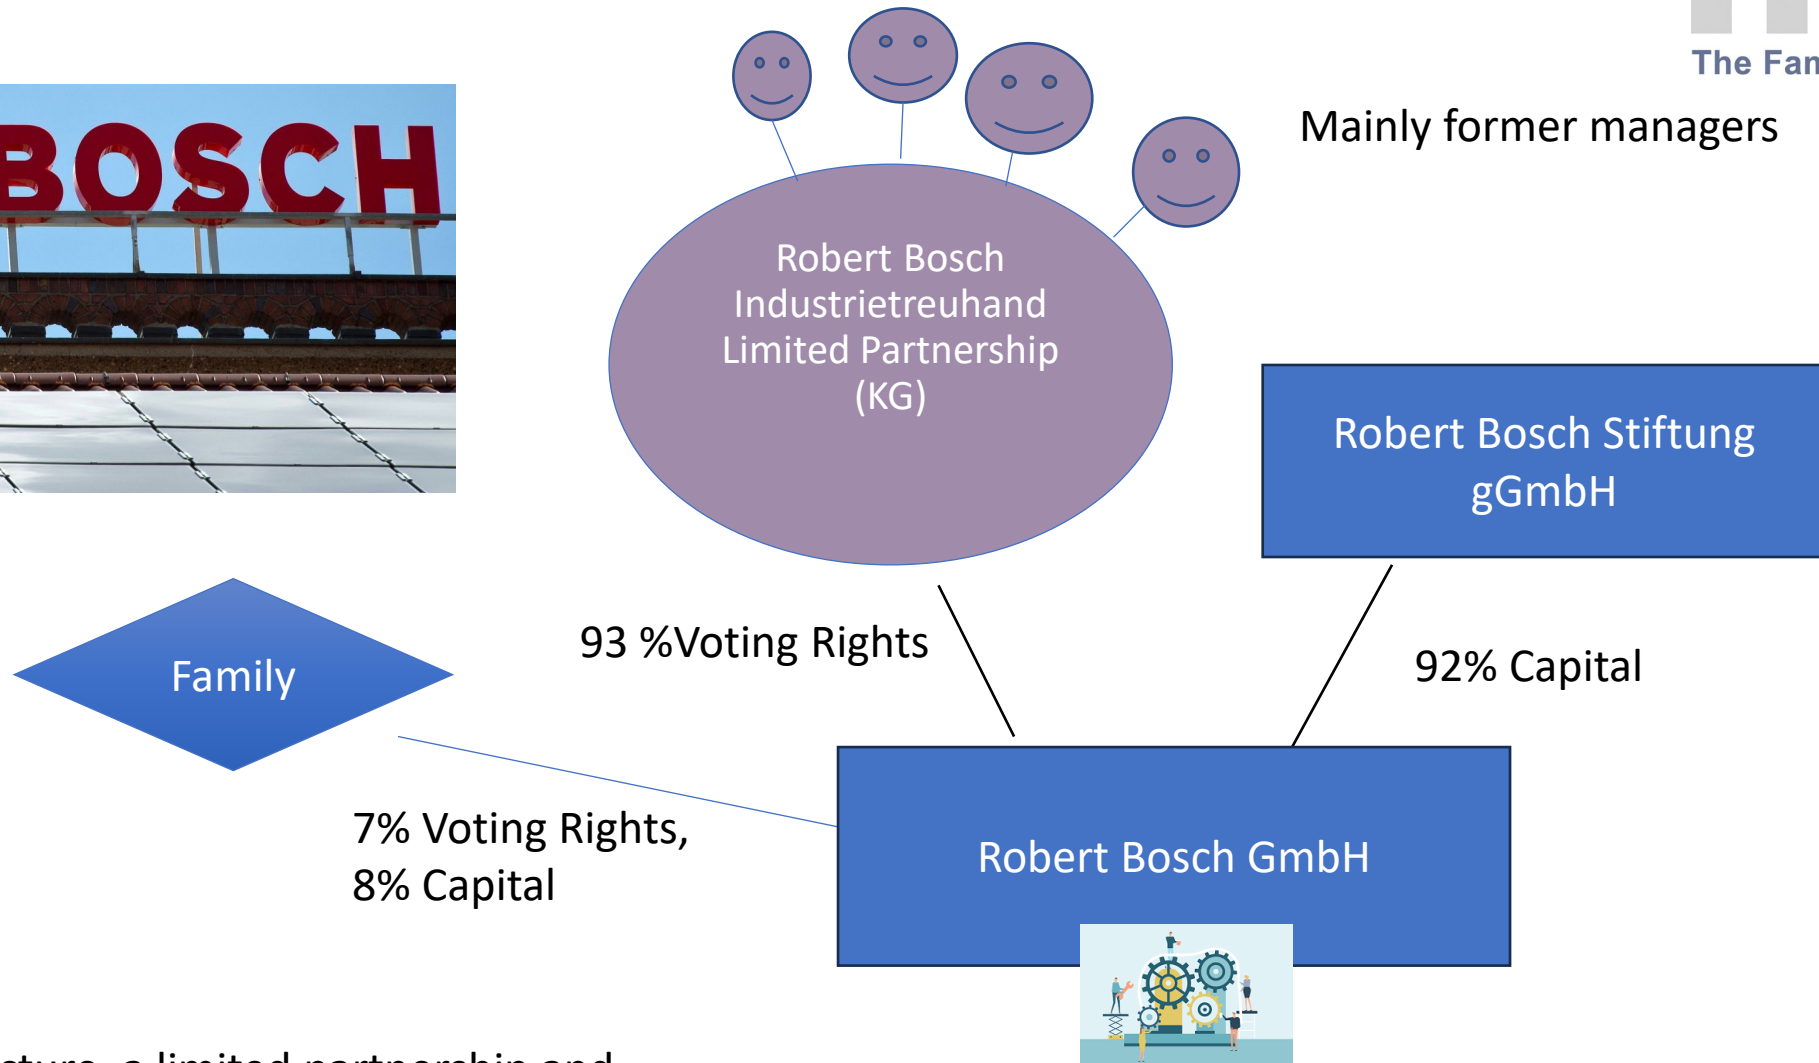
The Fan

BOSCH

Robert Bosch Industrietreuhand Limited Partnership (KG)

Mainly former managers

Robert Bosch Stiftung gGmbH

Family

93 %Voting Rights

92% Capital

7% Voting Rights, 8% Capital

Robert Bosch GmbH

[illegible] a limited partnership and